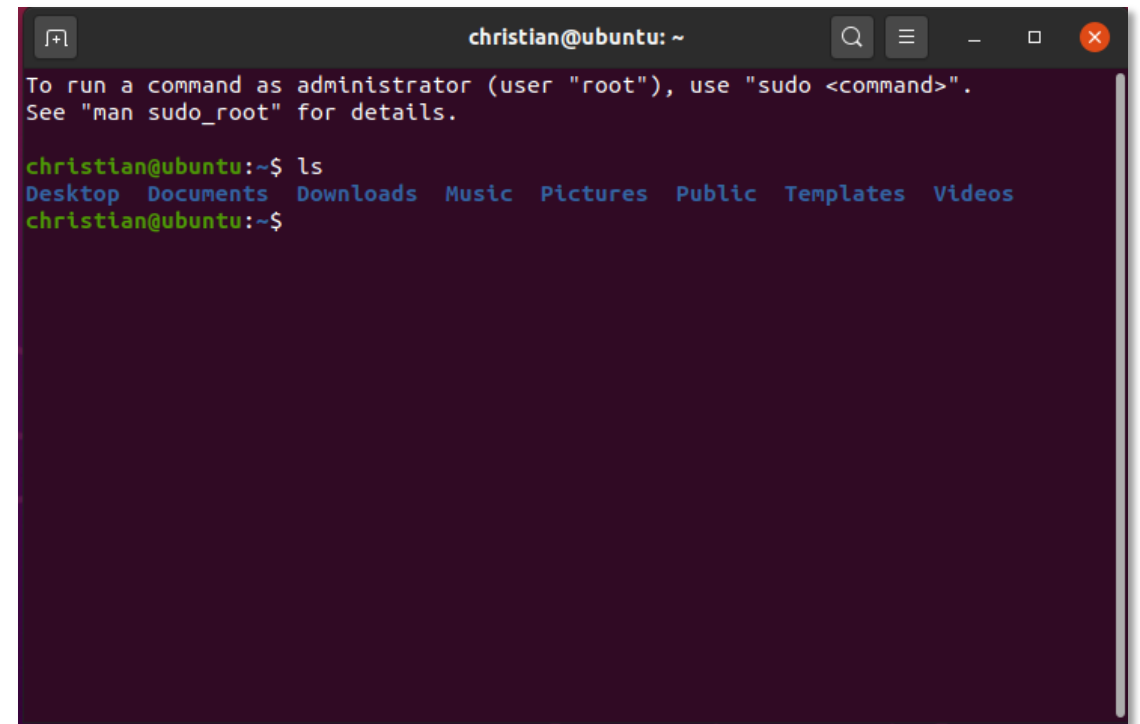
christian@ubuntu: ~

To run a command as administrator (user "root"), use "sudo <command>".
See "man sudo_root" for details.

christian@ubuntu:~$ ls
Desktop Documents Downloads Music Pictures Public Templates Videos
christian@ubuntu:~$